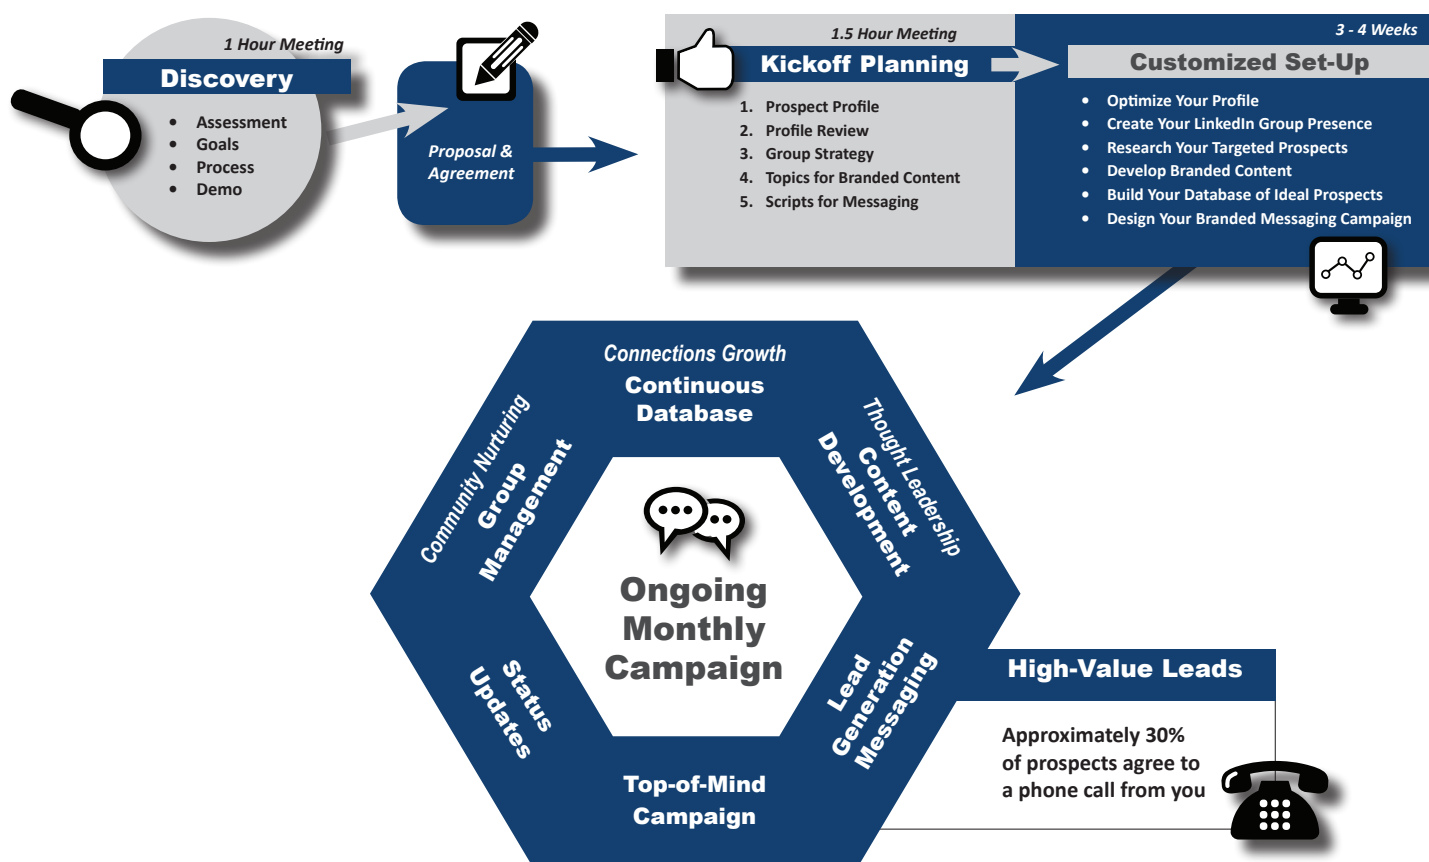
1 Hour Meeting
Discovery
- Assessment
- Goals
- Process
- Demo

Proposal & Agreement

1.5 Hour Meeting
Kickoff Planning
1. Prospect Profile
2. Profile Review
3. Group Strategy
4. Topics for Branded Content
5. Scripts for Messaging

3 - 4 Weeks
Customized Set-Up
- Optimize Your Profile
- Create Your LinkedIn Group Presence
- Research Your Targeted Prospects
- Develop Branded Content
- Build Your Database of Ideal Prospects
- Design Your Branded Messaging Campaign

Connections Growth
Continuous Database

Thought Leadership
Content Development

Lead Generation Messaging

Top-of-Mind Campaign

Status Updates

Community Nurturing
Group Management

Ongoing Monthly Campaign

High-Value Leads
Approximately 30% of prospects agree to a phone call from you